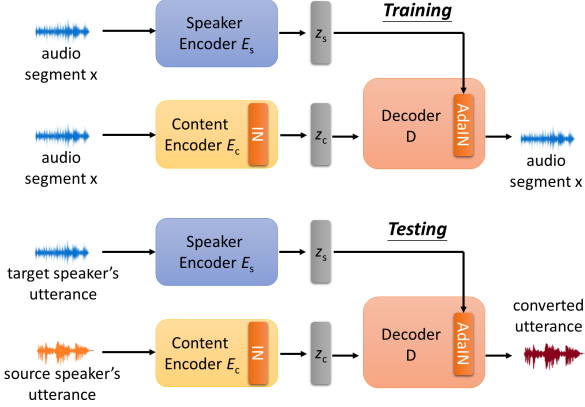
Training

audio segment x

Speaker Encoder $E_s$

$z_s$

audio segment x

Content Encoder $E_c$

IN

$z_c$

Decoder D

AdaIN

audio segment x

Testing

target speaker's utterance

Speaker Encoder $E_s$

$z_s$

source speaker's utterance

Content Encoder $E_c$

IN

$z_c$

Decoder D

AdaIN

converted utterance